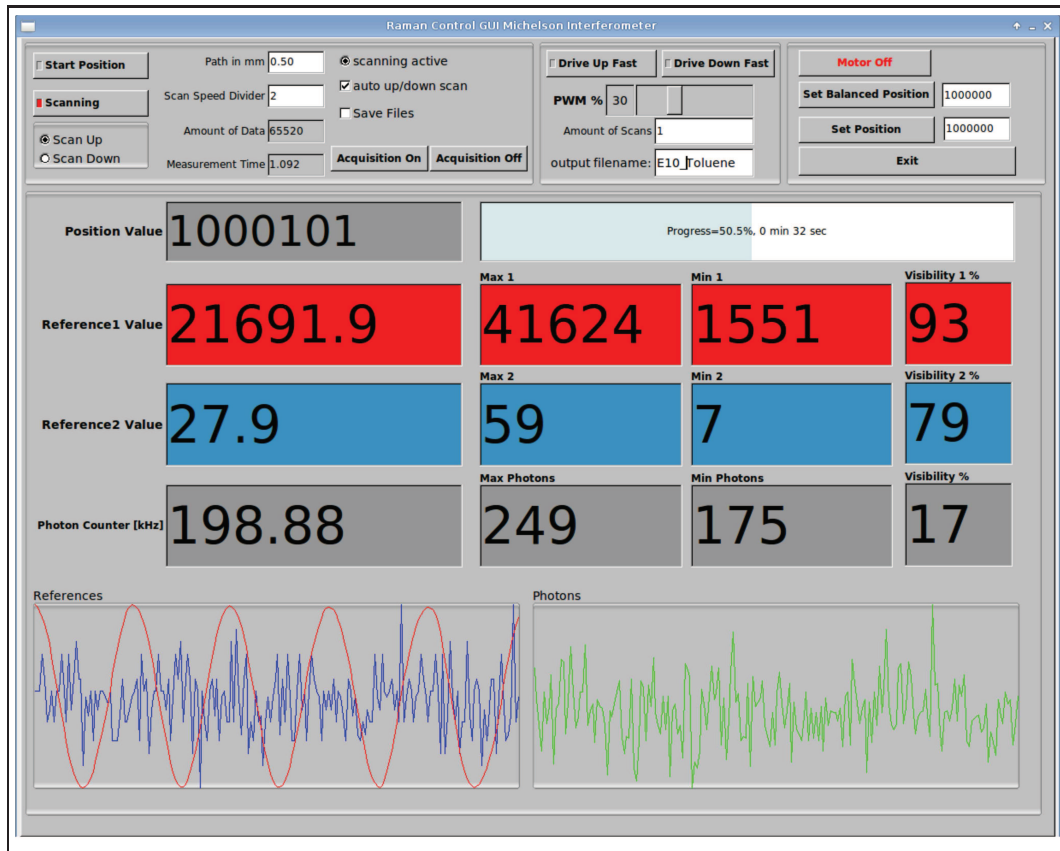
Raman Control GUI Michelson Interferometer

Start Position
Scanning
Scan Up
Scan Down

Path in mm 0.50
Scan Speed Divider 2
Amount of Data 65520
Measurement Time 1.092

scanning active
auto up/down scan
Save Files
Acquisition On
Acquisition Off

Drive Up Fast
Drive Down Fast
PWM % 30
Amount of Scans 1
output filename: E10_Toluene

Motor Off
Set Balanced Position 1000000
Set Position 1000000
Exit

Position Value 1000101
Progress=50.5%, 0 min 32 sec

Reference1 Value 21691.9
Max 1 41624
Min 1 1551
Visibility 1 % 93

Reference2 Value 27.9
Max 2 59
Min 2 7
Visibility 2 % 79

Photon Counter [kHz] 198.88
Max Photons 249
Min Photons 175
Visibility % 17

References
Photons